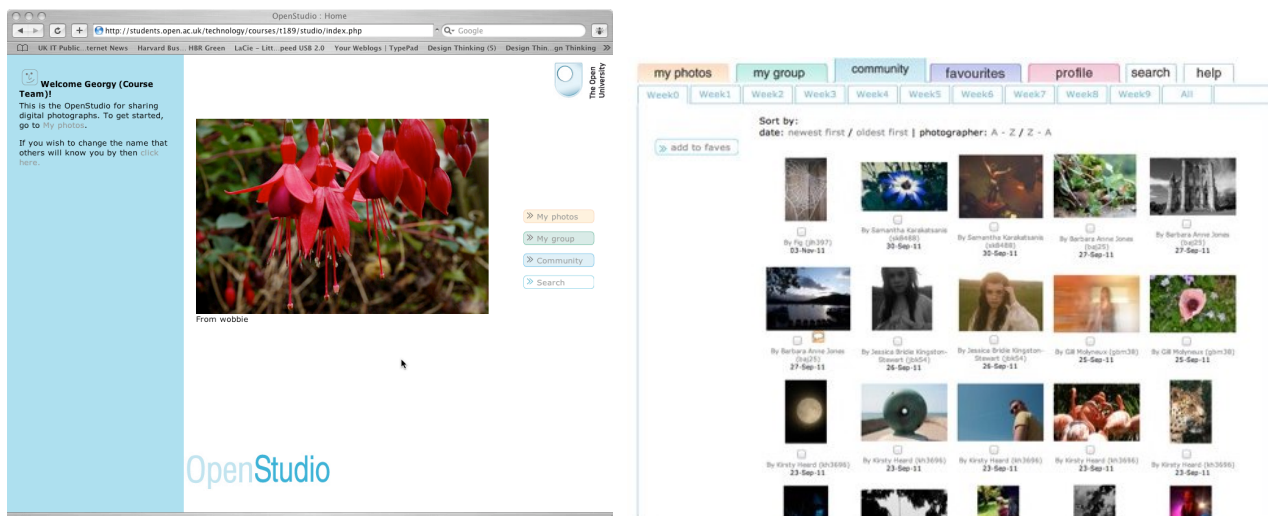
OpenStudio : Home

http://students.open.ac.uk/technology/courses/t189/studio/index.php

Google

UK IT Public...ternet News  Harvard Bus...  HBR Green  LaCie – Litt...peed USB 2.0  Your Weblogs | TypePad  Design Thinking (5)  Design Thin...gn Thinking

Welcome Georgy (Course Team)!

This is the OpenStudio for sharing digital photographs. To get started, go to My photos.

If you wish to change the name that others will know you by then click here.

The Open University

From wobbie

My photos
My group
Community
Search

OpenStudio

my photos | my group | community | favourites | profile | search | help

Week0 | Week1 | Week2 | Week3 | Week4 | Week5 | Week6 | Week7 | Week8 | Week9 | All

Sort by:
date: newest first / oldest first | photographer: A - Z / Z - A

add to faves

By Fig (jh397)
03-Nov-11

By Samantha Karakatsanis (skk488)
30-Sep-11

By Samantha Karakatsanis (skk488)
30-Sep-11

By Barbara Anne Jones
27-Sep-11

By Barbara Anne Jones (baj25)
27-Sep-11

By Barbara Anne Jones (baj25)
27-Sep-11

By Jessica Bridle Kingston-Stewart (jbk54)
26-Sep-11

By Jessica Bridle Kingston-Stewart (jbk54)
26-Sep-11

By Gill Molyneux (gbm38)
25-Sep-11

By Gill Molyneux (gbm38)
25-Sep-11

By Kirsty Heard (kh3696)
23-Sep-11

By Kirsty Heard (kh3696)
23-Sep-11

By Kirsty Heard (kh3696)
23-Sep-11

By Kirsty Heard (kh3696)
23-Sep-11

By Kirsty Heard (kh3696)
23-Sep-11